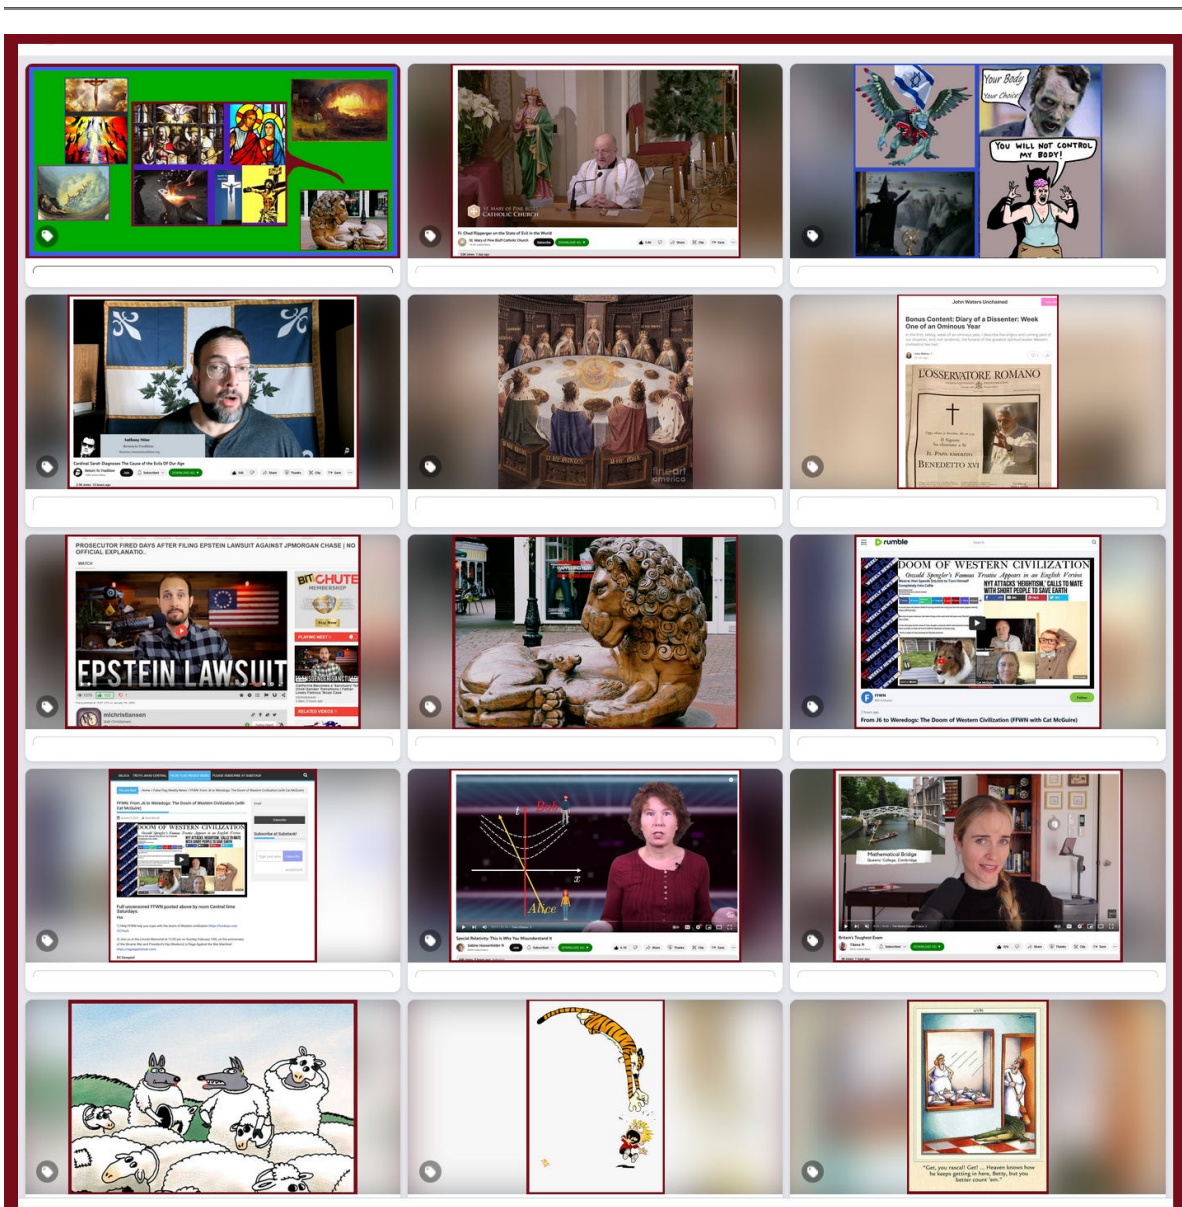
ST. MARY OF PINE BLUFF CATHOLIC CHURCH

Fr. Chad Ripperger on the State of Evil in the World

Your Body Your Choice

You WILL NOT CONTROL MY BODY!

Anthony Hiler

Cardinal Sarah Diagnoses The Cause of the Evils Of Our Age

fineart america

John Waters Unchained

Bonus Content: Diary of a Dissenter: Week One of an Ominous Year

L'OSSERVATORE ROMANO

BENEDETTO XVI

PROSECUTOR FIRED DAYS AFTER FILING EPSTEIN LAWSUIT AGAINST JPMORGAN CHASE | NO OFFICIAL EXPLANATION..

EPSTEIN LAWSUIT

BITCHUTE

michristiansen

rumble

DOOM OF WESTERN CIVILIZATION

Oswald Spengler's Famous Treatise Appears in an English Version

NYT ATTACKS 'HEIGHTISM,' CALLS TO MATE WITH SHORT PEOPLE TO SAVE EARTH

FFWN

From J6 to Weredogs: The Doom of Western Civilization (FFWN with Cat McGuire)

FFWN: From J6 to Weredogs: The Doom of Western Civilization (with Cat McGuire)

DOOM OF WESTERN CIVILIZATION

Full uncensored FFWN posted above by noon Central time Saturdays.

Bob

Alice

Special Relativity: This Is Why You Misunderstand It

Mathematical Bridge

Britain's Toughest Exam

"Get, you rascal! Get! ... Heaven knows how he keeps getting in here, Betty, but you better count 'em."